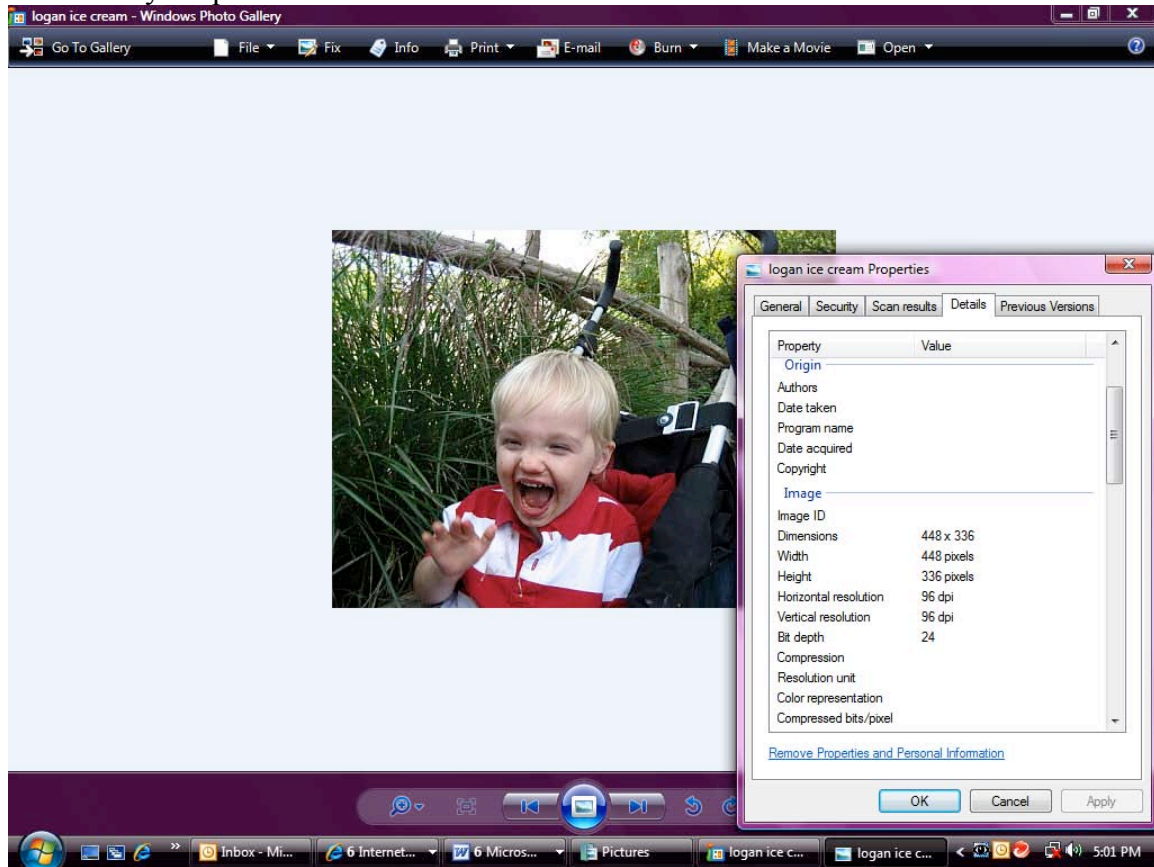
logan ice cream - Windows Photo Gallery

Go To Gallery File Fix Info Print E-mail Burn Make a Movie Open

logan ice cream Properties

General | Security | Scan results | Details | Previous Versions

| Property | Value |
|---|---|
| Origin | |
| Authors | |
| Date taken | |
| Program name | |
| Date acquired | |
| Copyright | |
| Image | |
| Image ID | |
| Dimensions | 448 x 336 |
| Width | 448 pixels |
| Height | 336 pixels |
| Horizontal resolution | 96 dpi |
| Vertical resolution | 96 dpi |
| Bit depth | 24 |
| Compression | |
| Resolution unit | |
| Color representation | |
| Compressed bits/pixel | |

Remove Properties and Personal Information

OK Cancel Apply

Inbox - Mi... 6 Internet... 6 Micros... Pictures logan ice c... logan ice c... 5:01 PM